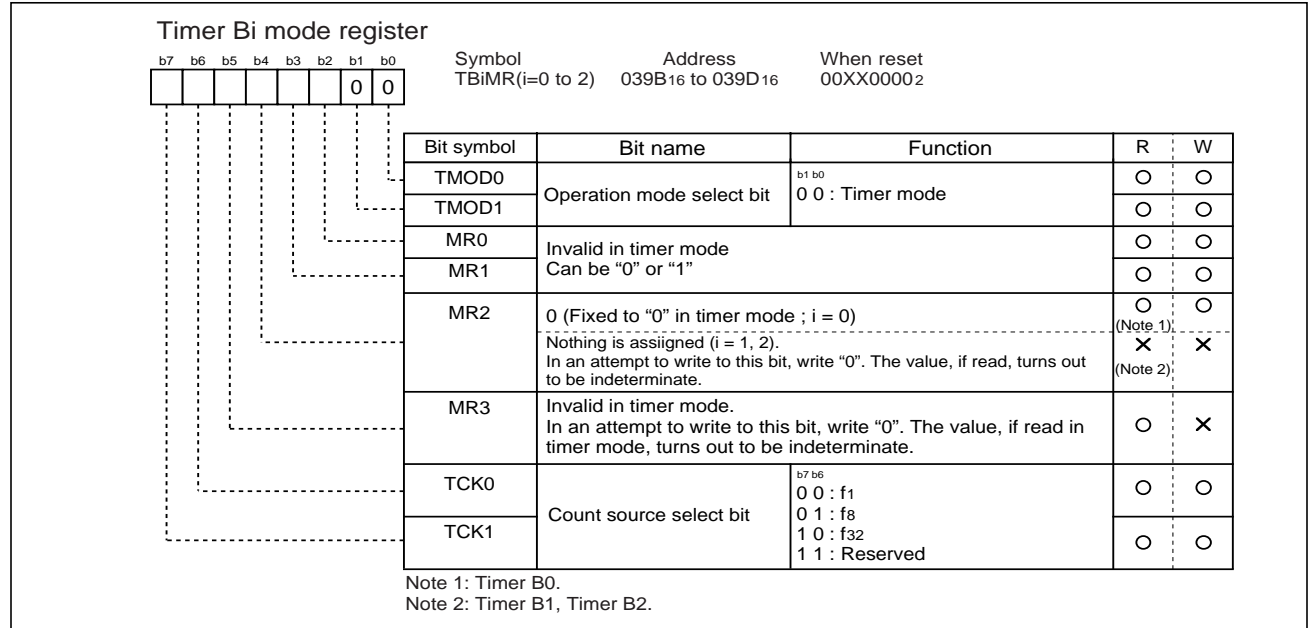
Timer Bi mode register

b7 b6 b5 b4 b3 b2 b1 b0
0 0

Symbol
TBiMR(i=0 to 2)

Address
039B$_{16}$ to 039D$_{16}$

When reset
00XX0000$_2$

| Bit symbol | Bit name | Function | R | W |
|---|---|---|---|---|
| TMOD0 | Operation mode select bit | b1 b0<br>0 0 : Timer mode | ○ | ○ |
| TMOD1 | | | ○ | ○ |
| MR0 | Invalid in timer mode<br>Can be "0" or "1" | | ○ | ○ |
| MR1 | | | ○ | ○ |
| MR2 | 0 (Fixed to "0" in timer mode ; i = 0) | | ○<br>(Note 1) | ○ |
| | Nothing is assiigned (i = 1, 2).<br>In an attempt to write to this bit, write "0". The value, if read, turns out to be indeterminate. | | ×<br>(Note 2) | × |
| MR3 | Invalid in timer mode.<br>In an attempt to write to this bit, write "0". The value, if read in timer mode, turns out to be indeterminate. | | ○ | × |
| TCK0 | Count source select bit | b7 b6<br>0 0 : f$_1$<br>0 1 : f$_8$<br>1 0 : f$_{32}$<br>1 1 : Reserved | ○ | ○ |
| TCK1 | | | ○ | ○ |

Note 1: Timer B0.
Note 2: Timer B1, Timer B2.